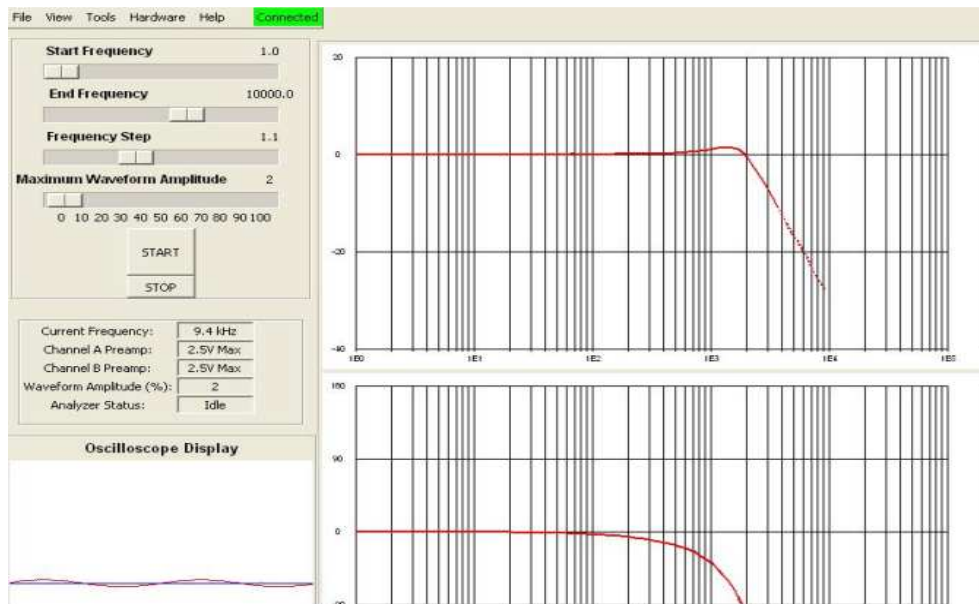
File View Tools Hardware Help Connected

Start Frequency 1.0

End Frequency 10000.0

Frequency Step 1.1

Maximum Waveform Amplitude 2

0 10 20 30 40 50 60 70 80 90 100

START

STOP

Current Frequency: 9.4 kHz
Channel A Preamp: 2.5V Max
Channel B Preamp: 2.5V Max
Waveform Amplitude (%): 2
Analyzer Status: Idle

Oscilloscope Display

20

0

-20

-40

1E0 1E1 1E2 1E3 1E4 1E5

180

90

0

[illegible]